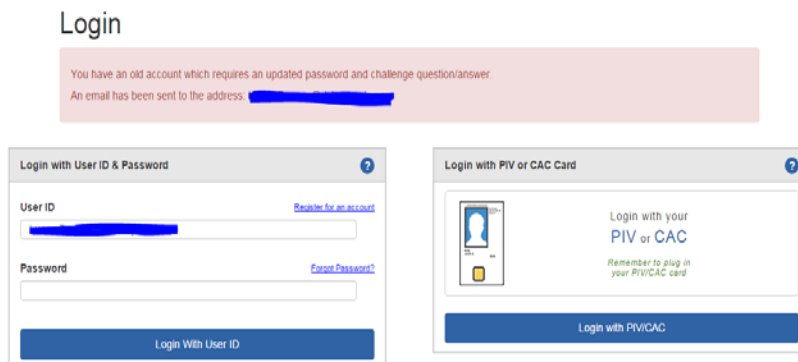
Login

You have an old account which requires an updated password and challenge question/answer.
An email has been sent to the address: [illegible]

Login with User ID & Password

?

User ID

Register for an account

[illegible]

Password

Forgot Password?

Login With User ID

Login with PIV or CAC Card

?

Login with your
PIV or CAC

Remember to plug in your PIV/CAC card

Login with PIV/CAC